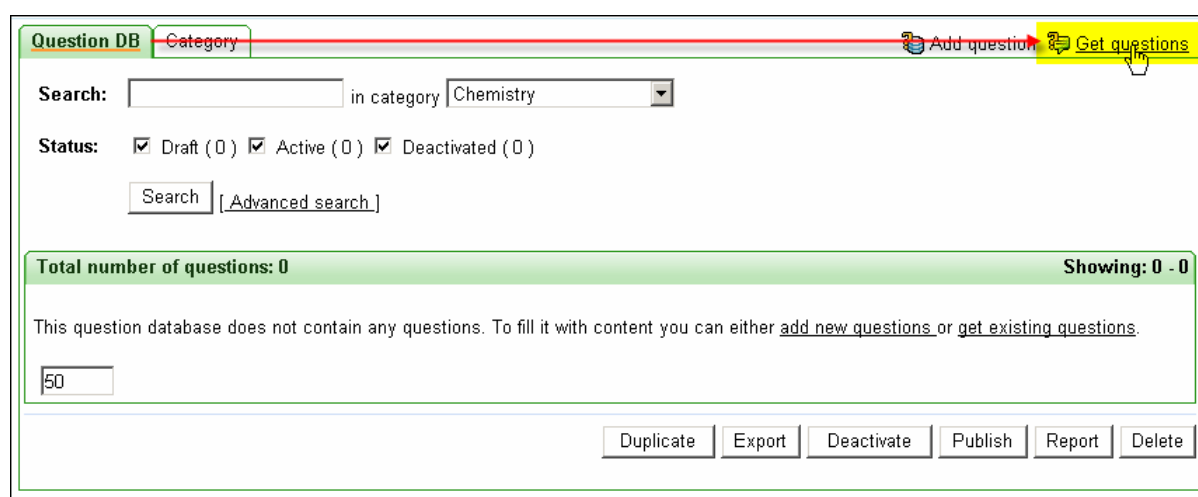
Question DB | Category

Add question | Get questions

Search: in category Chemistry

Status: ☑ Draft ( 0 ) ☑ Active ( 0 ) ☑ Deactivated ( 0 )

Search [ Advanced search ]

Total number of questions: 0

Showing: 0 - 0

This question database does not contain any questions. To fill it with content you can either add new questions or get existing questions.

50

Duplicate | Export | Deactivate | Publish | Report | Delete